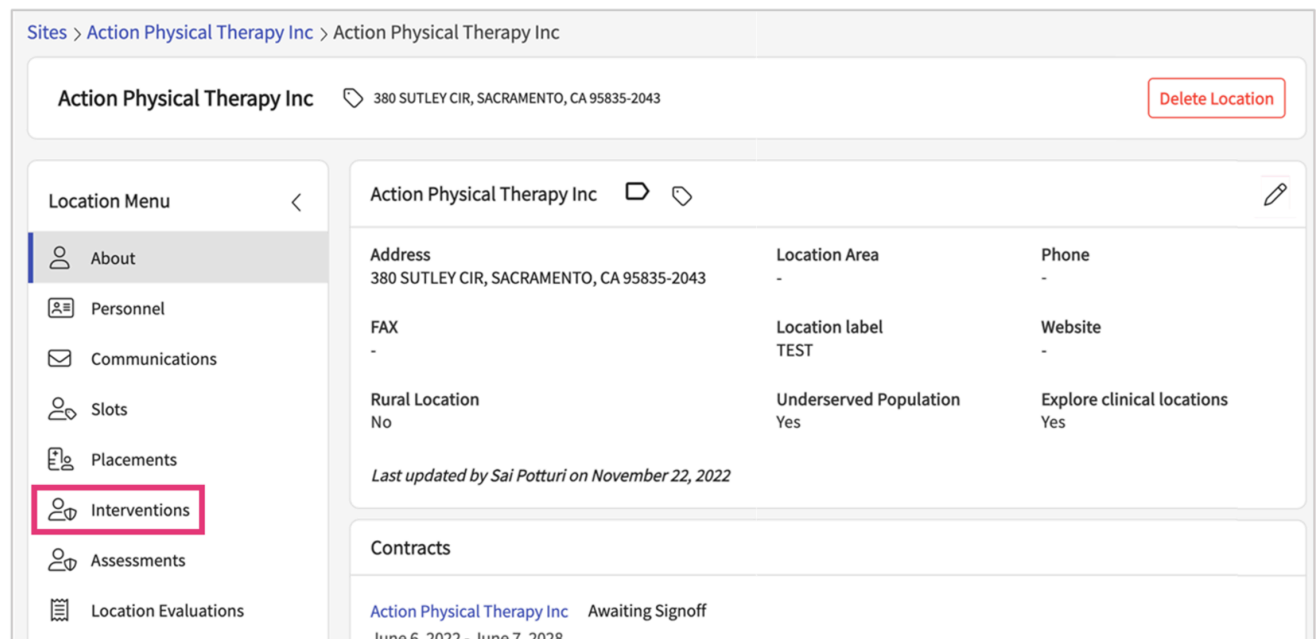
Sites > Action Physical Therapy Inc > Action Physical Therapy Inc

Action Physical Therapy Inc 380 SUTLEY CIR, SACRAMENTO, CA 95835-2043

Delete Location

Location Menu

About

Personnel

Communications

Slots

Placements

Interventions

Assessments

Location Evaluations

Action Physical Therapy Inc

Address
380 SUTLEY CIR, SACRAMENTO, CA 95835-2043

Location Area
-

Phone
-

FAX
-

Location label
TEST

Website
-

Rural Location
No

Underserved Population
Yes

Explore clinical locations
Yes

Last updated by Sai Potturi on November 22, 2022

Contracts

Action Physical Therapy Inc Awaiting Signoff

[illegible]